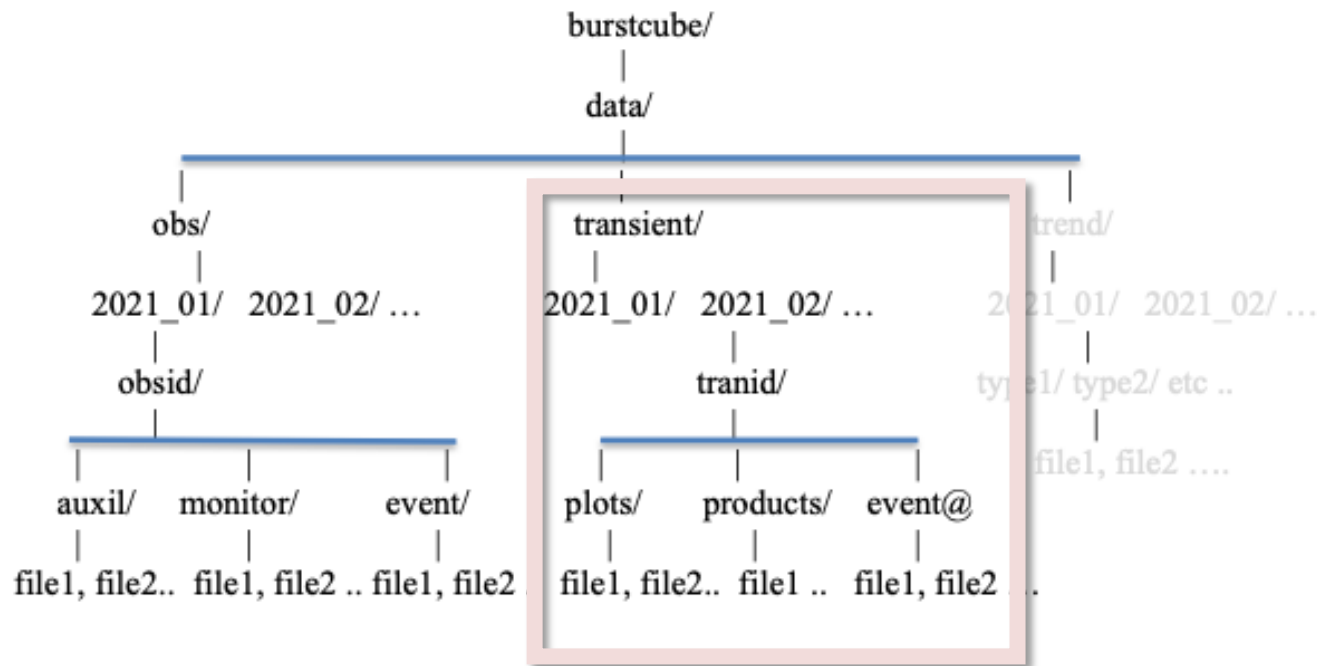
burstcube/

data/

obs/

2021_01/ 2021_02/ …

obsid/

auxil/ monitor/ event/

file1, file2.. file1, file2 .. file1, file2

transient/

2021_01/ 2021_02/ …

tranid/

plots/ products/ event@

file1, file2.. file1 .. file1, file2 …

trend/

2021_01/ 2021_02/ …

type1/ type2/ etc ..

file1, file2 ….